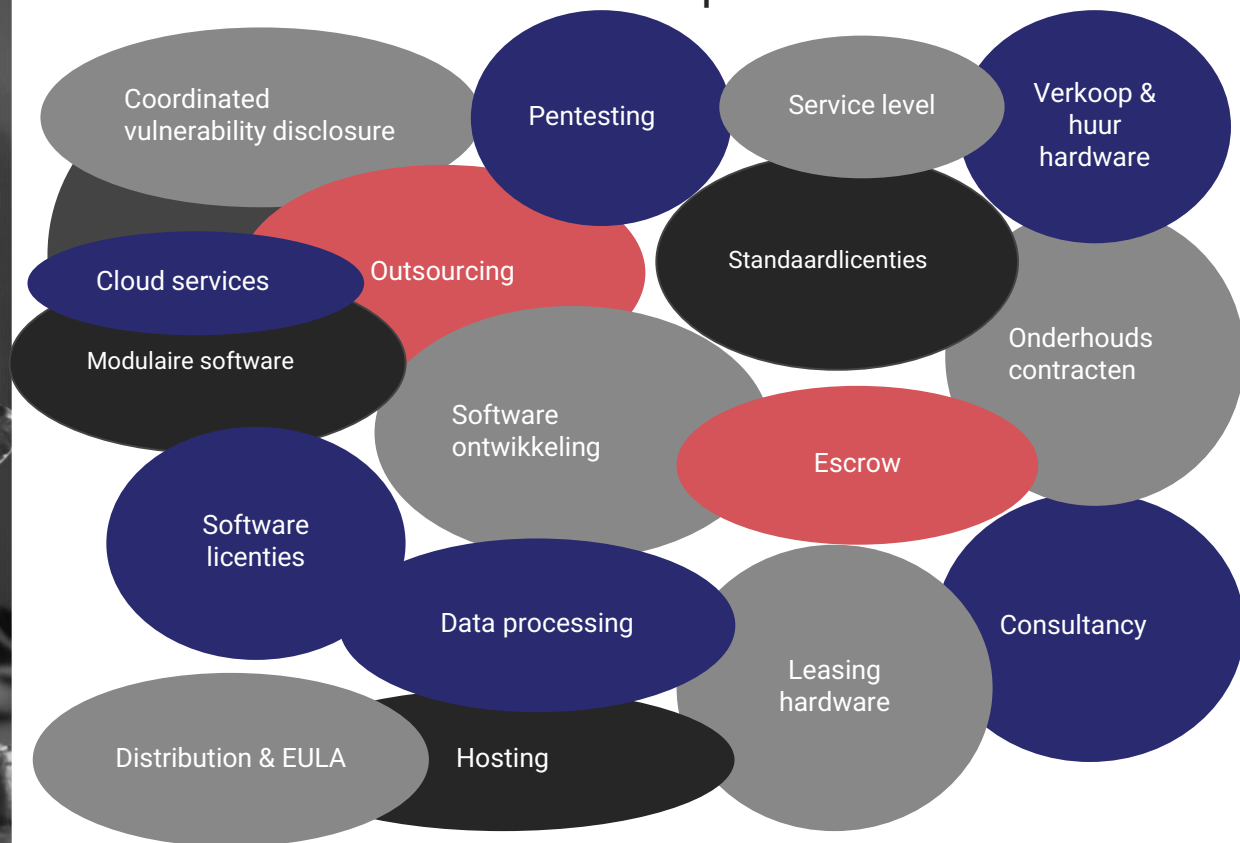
Coordinated vulnerability disclosure

Pentesting

Service level

Verkoop & huur hardware

Outsourcing

Standaardlicenties

Cloud services

Modulaire software

Onderhouds contracten

Software ontwikkeling

Escrow

Software licenties

Data processing

Consultancy

Leasing hardware

Distribution & EULA

Hosting